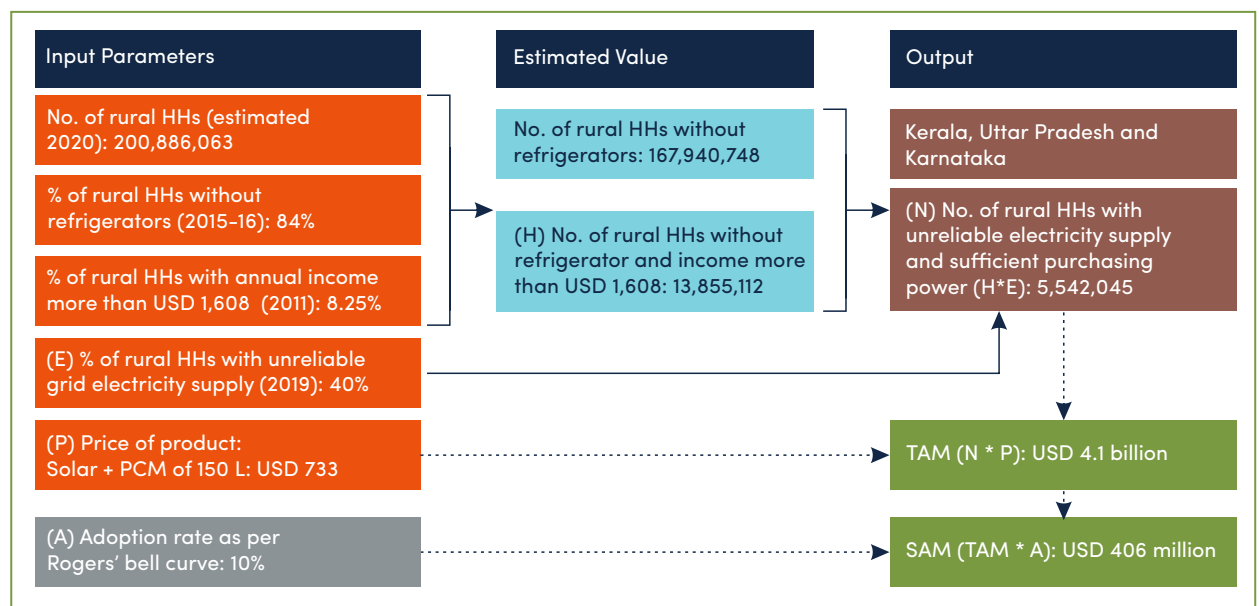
Input Parameters

No. of rural HHs (estimated 2020): 200,886,063

% of rural HHs without refrigerators (2015-16): 84%

% of rural HHs with annual income more than USD 1,608 (2011): 8.25%

(E) % of rural HHs with unreliable grid electricity supply (2019): 40%

(P) Price of product: Solar + PCM of 150 L: USD 733

(A) Adoption rate as per Rogers' bell curve: 10%

Estimated Value

No. of rural HHs without refrigerators: 167,940,748

(H) No. of rural HHs without refrigerator and income more than USD 1,608: 13,855,112

Output

Kerala, Uttar Pradesh and Karnataka

(N) No. of rural HHs with unreliable electricity supply and sufficient purchasing power (H*E): 5,542,045

TAM (N * P): USD 4.1 billion

SAM (TAM * A): USD 406 million